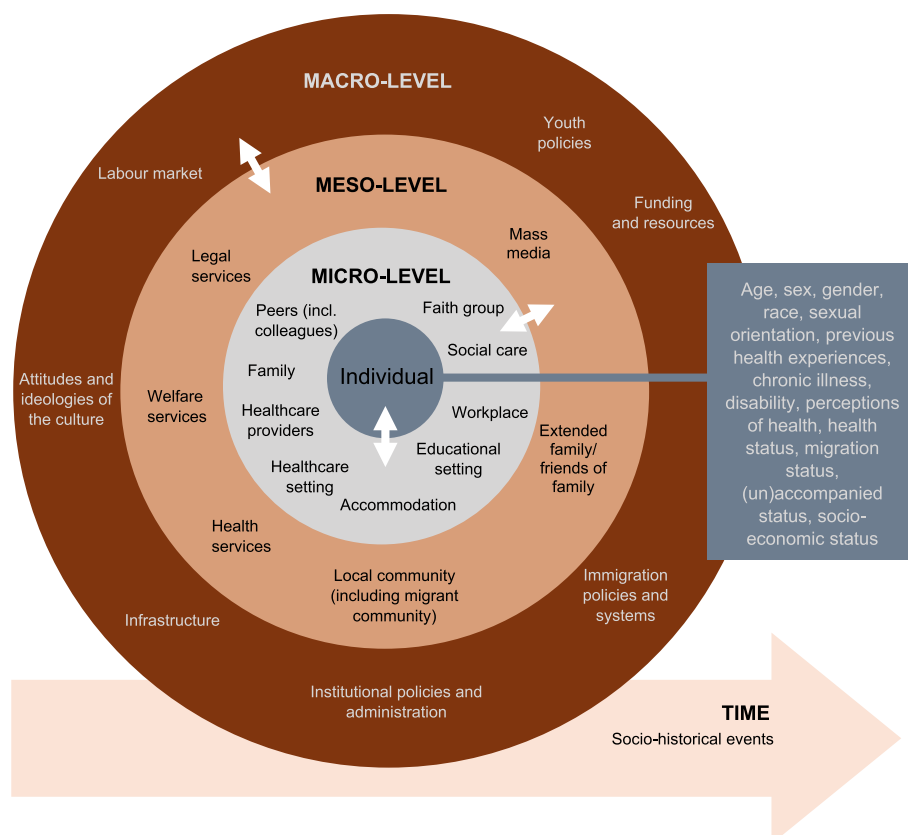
MACRO-LEVEL

Youth policies

Labour market

Funding and resources

MESO-LEVEL

Mass media

Legal services

MICRO-LEVEL

Peers (incl. colleagues)

Faith group

Social care

Family

Individual

Healthcare providers

Workplace

Educational setting

Healthcare setting

Accommodation

Welfare services

Extended family/ friends of family

Attitudes and ideologies of the culture

Health services

Local community (including migrant community)

Immigration policies and systems

Infrastructure

Institutional policies and administration

Age, sex, gender, race, sexual orientation, previous health experiences, chronic illness, disability, perceptions of health, health status, migration status, (un)accompanied status, socio-economic status

TIME

Socio-historical events